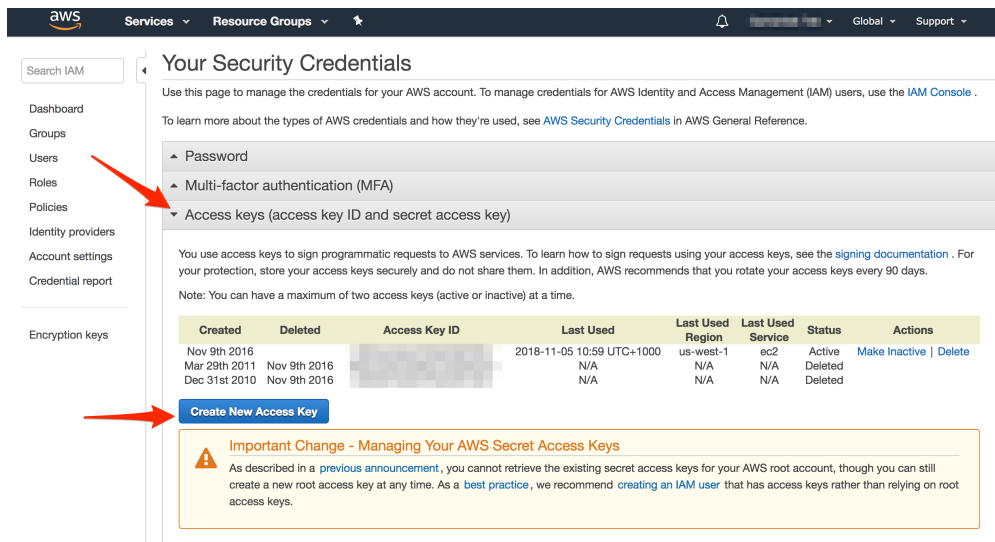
aws

Services ▾ Resource Groups ▾

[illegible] ▾ Global ▾ Support ▾

Search IAM

Dashboard
Groups
Users
Roles
Policies
Identity providers
Account settings
Credential report

Encryption keys

Your Security Credentials

Use this page to manage the credentials for your AWS account. To manage credentials for AWS Identity and Access Management (IAM) users, use the IAM Console .

To learn more about the types of AWS credentials and how they're used, see AWS Security Credentials in AWS General Reference.

Password

Multi-factor authentication (MFA)

Access keys (access key ID and secret access key)

You use access keys to sign programmatic requests to AWS services. To learn how to sign requests using your access keys, see the signing documentation . For your protection, store your access keys securely and do not share them. In addition, AWS recommends that you rotate your access keys every 90 days.

Note: You can have a maximum of two access keys (active or inactive) at a time.

| Created | Deleted | Access Key ID | Last Used | Last Used Region | Last Used Service | Status | Actions |
|---|---|---|---|---|---|---|---|
| Nov 9th 2016 | | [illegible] | 2018-11-05 10:59 UTC+1000 | us-west-1 | ec2 | Active | Make Inactive \| Delete |
| Mar 29th 2011 | Nov 9th 2016 | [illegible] | N/A | N/A | N/A | Deleted | |
| Dec 31st 2010 | Nov 9th 2016 | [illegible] | N/A | N/A | N/A | Deleted | |

Create New Access Key

Important Change - Managing Your AWS Secret Access Keys

As described in a previous announcement , you cannot retrieve the existing secret access keys for your AWS root account, though you can still create a new root access key at any time. As a best practice , we recommend creating an IAM user that has access keys rather than relying on root access keys.